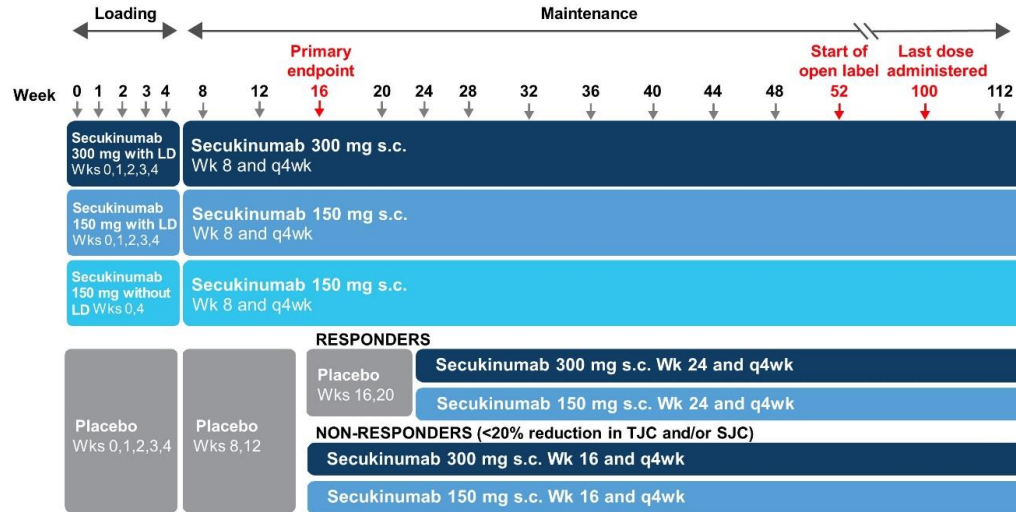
Loading

Maintenance

Primary endpoint

Start of open label

Last dose administered

Week 0 1 2 3 4 8 12 16 20 24 28 32 36 40 44 48 52 100 112

Secukinumab 300 mg with LD Wks 0,1,2,3,4

Secukinumab 300 mg s.c. Wk 8 and q4wk

Secukinumab 150 mg with LD Wks 0,1,2,3,4

Secukinumab 150 mg s.c. Wk 8 and q4wk

Secukinumab 150 mg without LD Wks 0,4

Secukinumab 150 mg s.c. Wk 8 and q4wk

Placebo Wks 0,1,2,3,4

Placebo Wks 8,12

RESPONDERS

Placebo Wks 16,20

Secukinumab 300 mg s.c. Wk 24 and q4wk

Secukinumab 150 mg s.c. Wk 24 and q4wk

NON-RESPONDERS (<20% reduction in TJC and/or SJC)

Secukinumab 300 mg s.c. Wk 16 and q4wk

Secukinumab 150 mg s.c. Wk 16 and q4wk